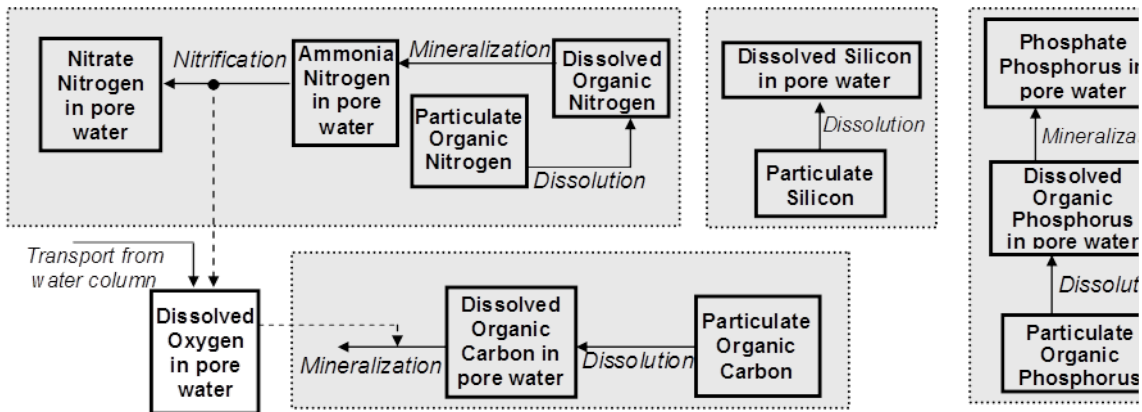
Nitrate Nitrogen in pore water

Nitrification

Ammonia Nitrogen in pore water

Mineralization

Dissolved Organic Nitrogen

Particulate Organic Nitrogen

Dissolution

Dissolved Silicon in pore water

Dissolution

Particulate Silicon

Phosphate Phosphorus i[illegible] pore water

Mineraliza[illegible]

Dissolved Organic Phosphorus in pore water

Dissolut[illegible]

Particulate Organic Phosphorus

Transport from water column

Dissolved Oxygen in pore water

Mineralization

Dissolved Organic Carbon in pore water

Dissolution

Particulate Organic Carbon